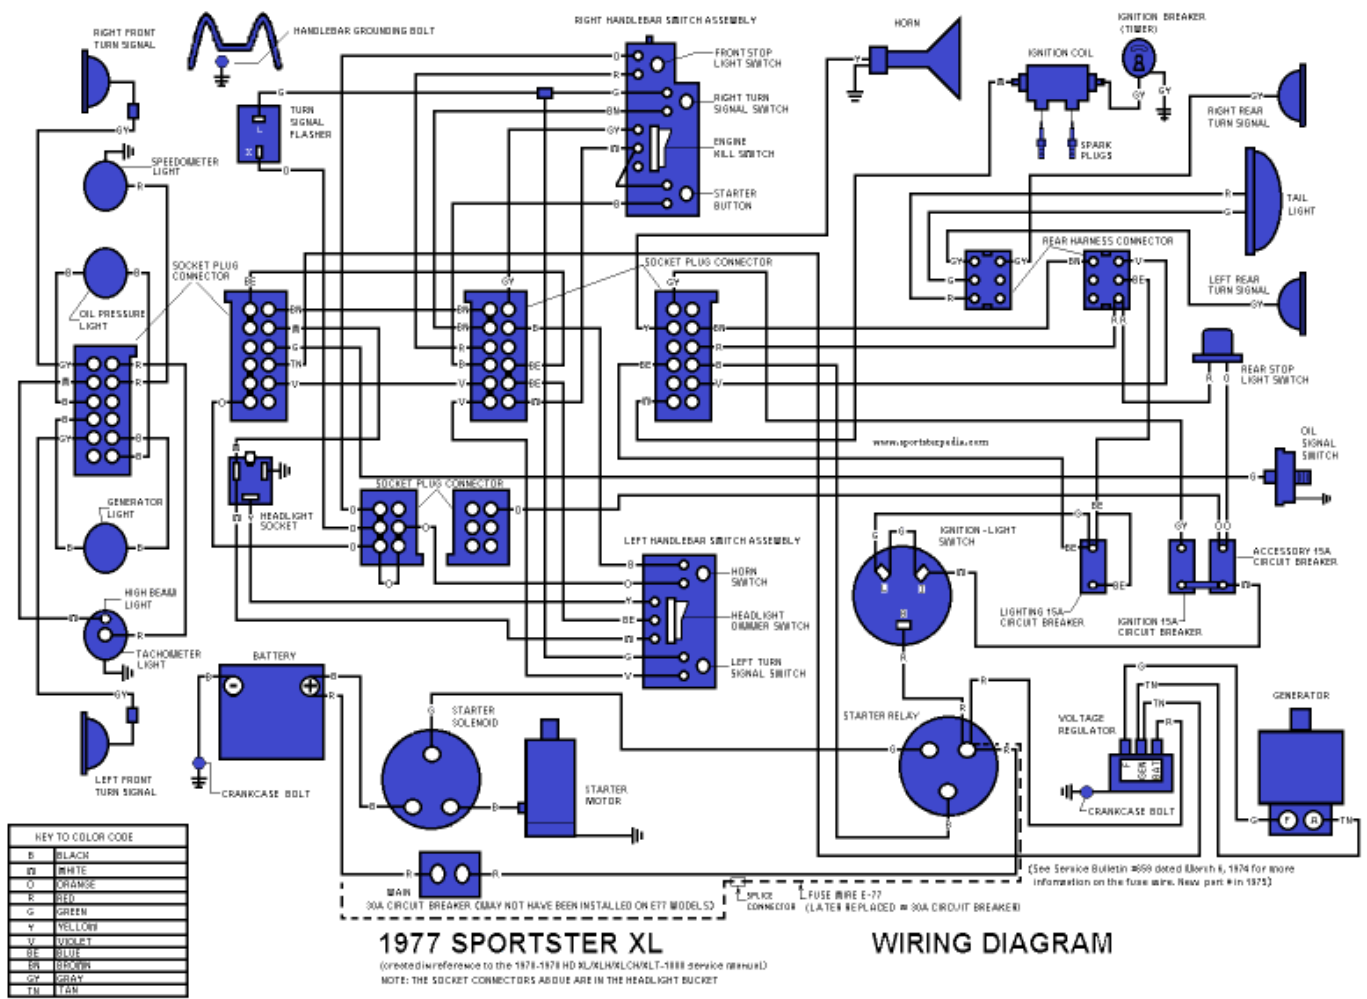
RIGHT FRONT TURN SIGNAL

HANDLEBAR GROUNDING BOLT

RIGHT HANDLEBAR SWITCH ASSEMBLY

HORN

IGNITION BREAKER (TIMER)

IGNITION COIL

FRONT STOP LIGHT SWITCH

RIGHT TURN SIGNAL SWITCH

ENGINE KILL SWITCH

STARTER BUTTON

TURN SIGNAL FLASHER

SPEEDOMETER LIGHT

SPARK PLUGS

RIGHT REAR TURN SIGNAL

TAIL LIGHT

REAR HARNESS CONNECTOR

LEFT REAR TURN SIGNAL

SOCKET PLUG CONNECTOR

SOCKET PLUG CONNECTOR

OIL PRESSURE LIGHT

REAR STOP LIGHT SWITCH

www.sportsterpedia.com

OIL SIGNAL SWITCH

HEADLIGHT SOCKET

SOCKET PLUG CONNECTOR

GENERATOR LIGHT

LEFT HANDLEBAR SWITCH ASSEMBLY

HORN SWITCH

HEADLIGHT DIMMER SWITCH

LEFT TURN SIGNAL SWITCH

IGNITION-LIGHT SWITCH

ACCESSORY 15A CIRCUIT BREAKER

LIGHTING 15A CIRCUIT BREAKER

IGNITION 15A CIRCUIT BREAKER

HIGH BEAM LIGHT

TACHOMETER LIGHT

BATTERY

STARTER SOLENOID

STARTER RELAY

VOLTAGE REGULATOR

GENERATOR

LEFT FRONT TURN SIGNAL

CRANKCASE BOLT

STARTER MOTOR

CRANKCASE BOLT

| KEY TO COLOR CODE | |
|---|---|
| B | BLACK |
| W | WHITE |
| O | ORANGE |
| R | RED |
| G | GREEN |
| Y | YELLOW |
| V | VIOLET |
| BE | BLUE |
| BN | BROWN |
| GY | GRAY |
| TN | TAN |

MAIN 30A CIRCUIT BREAKER (MAY NOT HAVE BEEN INSTALLED ON E77 MODELS)

SPLICE CONNECTOR

FUSE WIRE E-77 (LATER REPLACED W 30A CIRCUIT BREAKER)

(See Service Bulletin #859 dated March 6, 1974 for more information on the fuse wire. New part # in 1975)

1977 SPORTSTER XL

WIRING DIAGRAM

(created in reference to the 1970-1978 HD XL/XLH/XLCH/XLT-1000 service manual)

NOTE: THE SOCKET CONNECTORS ABOVE ARE IN THE HEADLIGHT BUCKET